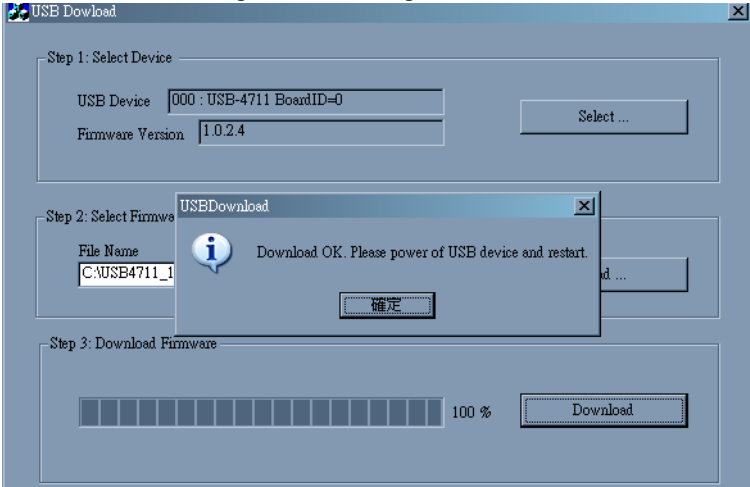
USB Dowload

Step 1: Select Device

USB Device 000 : USB-4711 BoardID=0

Firmware Version 1.0.2.4

Select ...

Step 2: Select Firmwa

File Name

C:\USB4711_1

d ...

USBDownload

Download OK. Please power of USB device and restart.

確定

Step 3: Download Firmware

100 %

Download